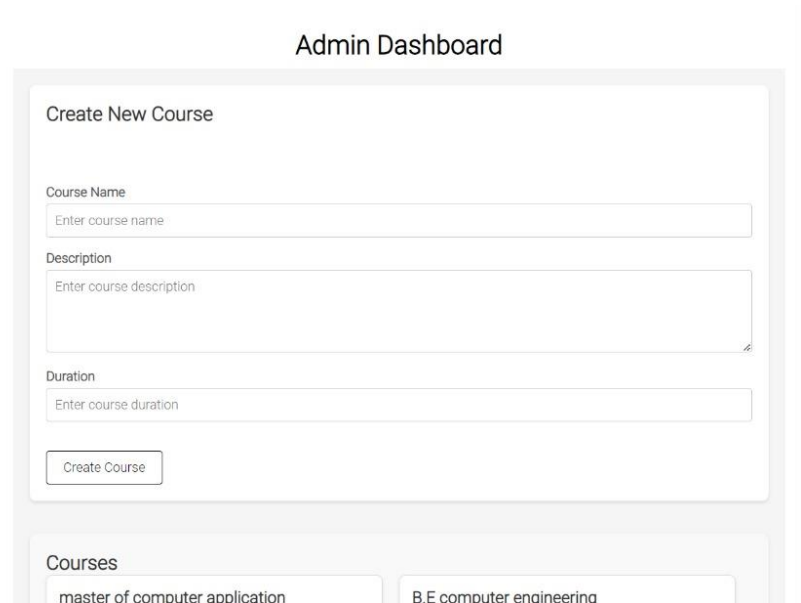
Admin Dashboard

Create New Course

Course Name

Enter course name

Description

Enter course description

Duration

Enter course duration

Create Course

Courses

master of computer application

B.E computer engineering